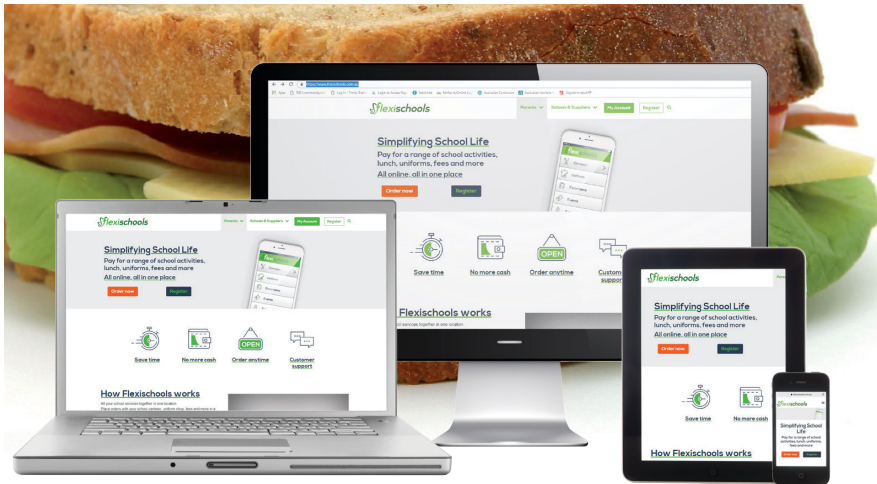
flexischools

Parents
Schools & Suppliers
My Account
Register

Simplifying School Life

Pay for a range of school activities, lunch, uniforms, fees and more

All online, all in one place

Order now
Register

Save time
No more cash
Order anytime
Customer support

OPEN

How Flexischools works

flexischools
Parents
Schools & Suppliers
My Account
Register

Simplifying School Life
Pay for a range of school activities, lunch, uniforms, fees and more
All online, all in one place
Order now
Register

Save time
No more cash
Order anytime
Customer support

How Flexischools works

flexischools

Simplifying School Life
Pay for a range of school activities, lunch, uniforms, fees and more
All online, all in one place
Order now
Register

Save time
No more cash

How Flexischools works

flexischools
Simplifying School Life
Pay for a range of school activities, lunch, uniforms, fees and more
Order now
Register